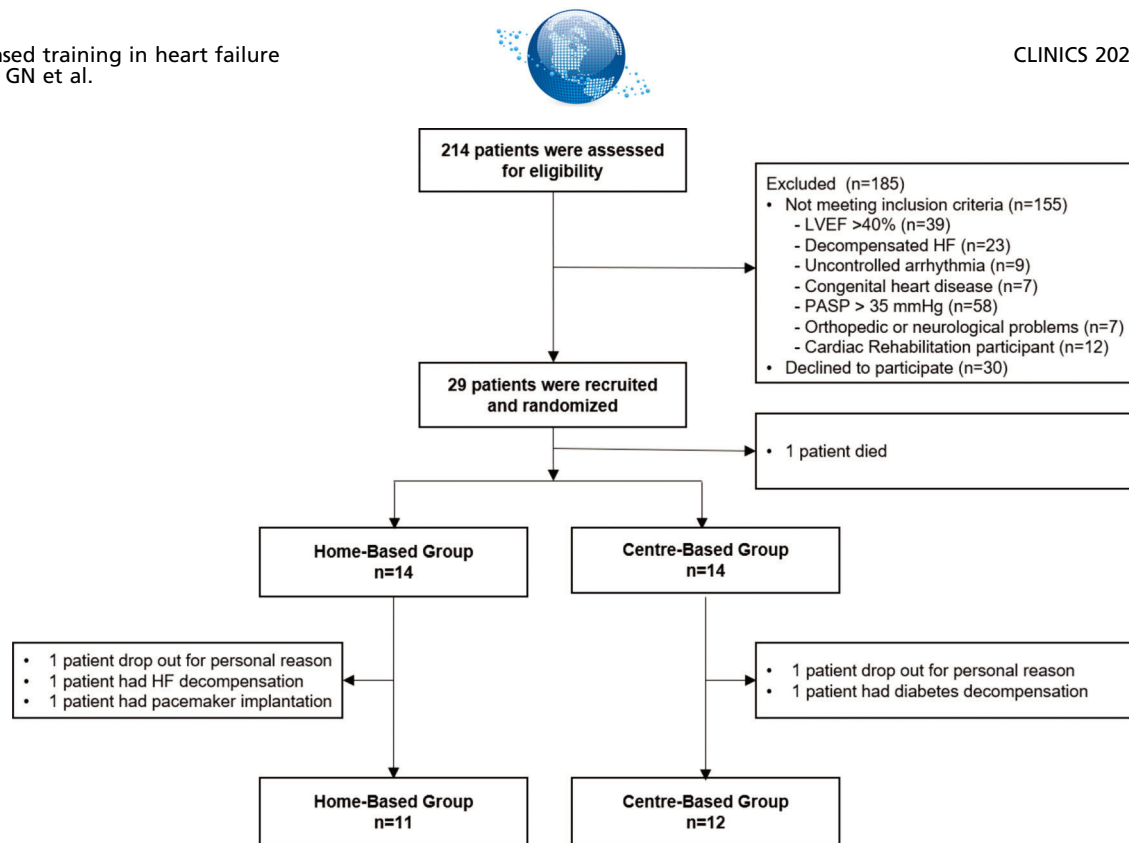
ased training in heart failure
GN et al.

CLINICS 202

214 patients were assessed for eligibility

Excluded (n=185)
• Not meeting inclusion criteria (n=155)
- LVEF >40% (n=39)
- Decompensated HF (n=23)
- Uncontrolled arrhythmia (n=9)
- Congenital heart disease (n=7)
- PASP > 35 mmHg (n=58)
- Orthopedic or neurological problems (n=7)
- Cardiac Rehabilitation participant (n=12)
• Declined to participate (n=30)

29 patients were recruited and randomized

• 1 patient died

Home-Based Group
n=14

Centre-Based Group
n=14

• 1 patient drop out for personal reason
• 1 patient had HF decompensation
• 1 patient had pacemaker implantation

• 1 patient drop out for personal reason
• 1 patient had diabetes decompensation

Home-Based Group
n=11

Centre-Based Group
n=12